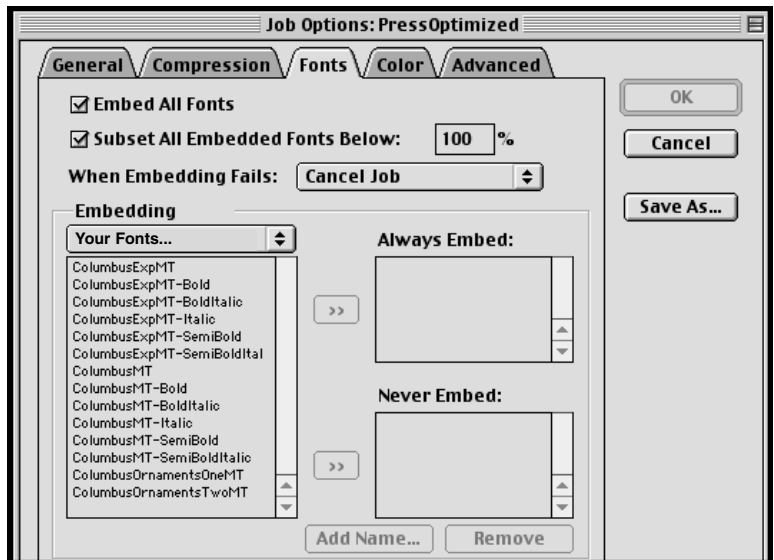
Job Options: PressOptimized

General
Compression
Fonts
Color
Advanced

OK
Cancel
Save As...

☑ Embed All Fonts
☑ Subset All Embedded Fonts Below: 100 %
When Embedding Fails: Cancel Job

Embedding
Your Fonts...
ColumbusExpMT
ColumbusExpMT-Bold
ColumbusExpMT-BoldItalic
ColumbusExpMT-Italic
ColumbusExpMT-SemiBold
ColumbusExpMT-SemiBoldItal
ColumbusMT
ColumbusMT-Bold
ColumbusMT-BoldItalic
ColumbusMT-Italic
ColumbusMT-SemiBold
ColumbusMT-SemiBoldItalic
ColumbusOrnamentsOneMT
ColumbusOrnamentsTwoMT

>>
>>

Always Embed:
Never Embed:

Add Name...
Remove